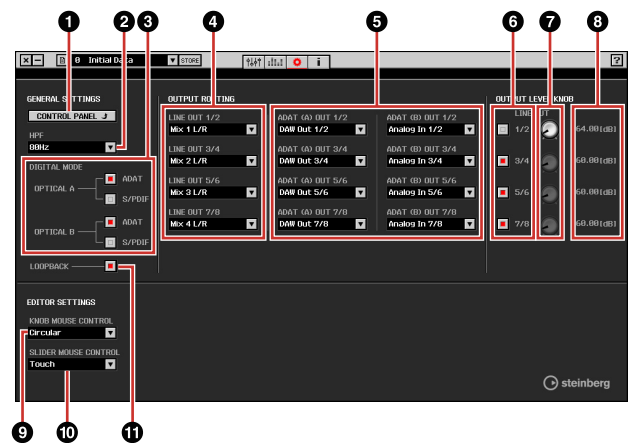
1 2 3 4 5 6 7 8

0 Initial Data STORE

i

?

GENERAL SETTINGS

CONTROL PANEL

HPF

80Hz

DIGITAL MODE

OPTICAL A

ADAT

S/PDIF

OPTICAL B

ADAT

S/PDIF

LOOPBACK

OUTPUT ROUTING

LINE OUT 1/2

Mix 1 L/R

LINE OUT 3/4

Mix 2 L/R

LINE OUT 5/6

Mix 3 L/R

LINE OUT 7/8

Mix 4 L/R

ADAT (A) OUT 1/2

DAW Out 1/2

ADAT (A) OUT 3/4

DAW Out 3/4

ADAT (A) OUT 5/6

DAW Out 5/6

ADAT (A) OUT 7/8

DAW Out 7/8

ADAT (B) OUT 1/2

Analog In 1/2

ADAT (B) OUT 3/4

Analog In 3/4

ADAT (B) OUT 5/6

Analog In 5/6

ADAT (B) OUT 7/8

Analog In 7/8

OUTPUT LEVEL KNOB

LINE OUT

1/2

3/4

5/6

7/8

64.00[dB]

60.00[dB]

60.00[dB]

60.00[dB]

EDITOR SETTINGS

KNOB MOUSE CONTROL

Circular

SLIDER MOUSE CONTROL

Touch

steinberg

9 10 11